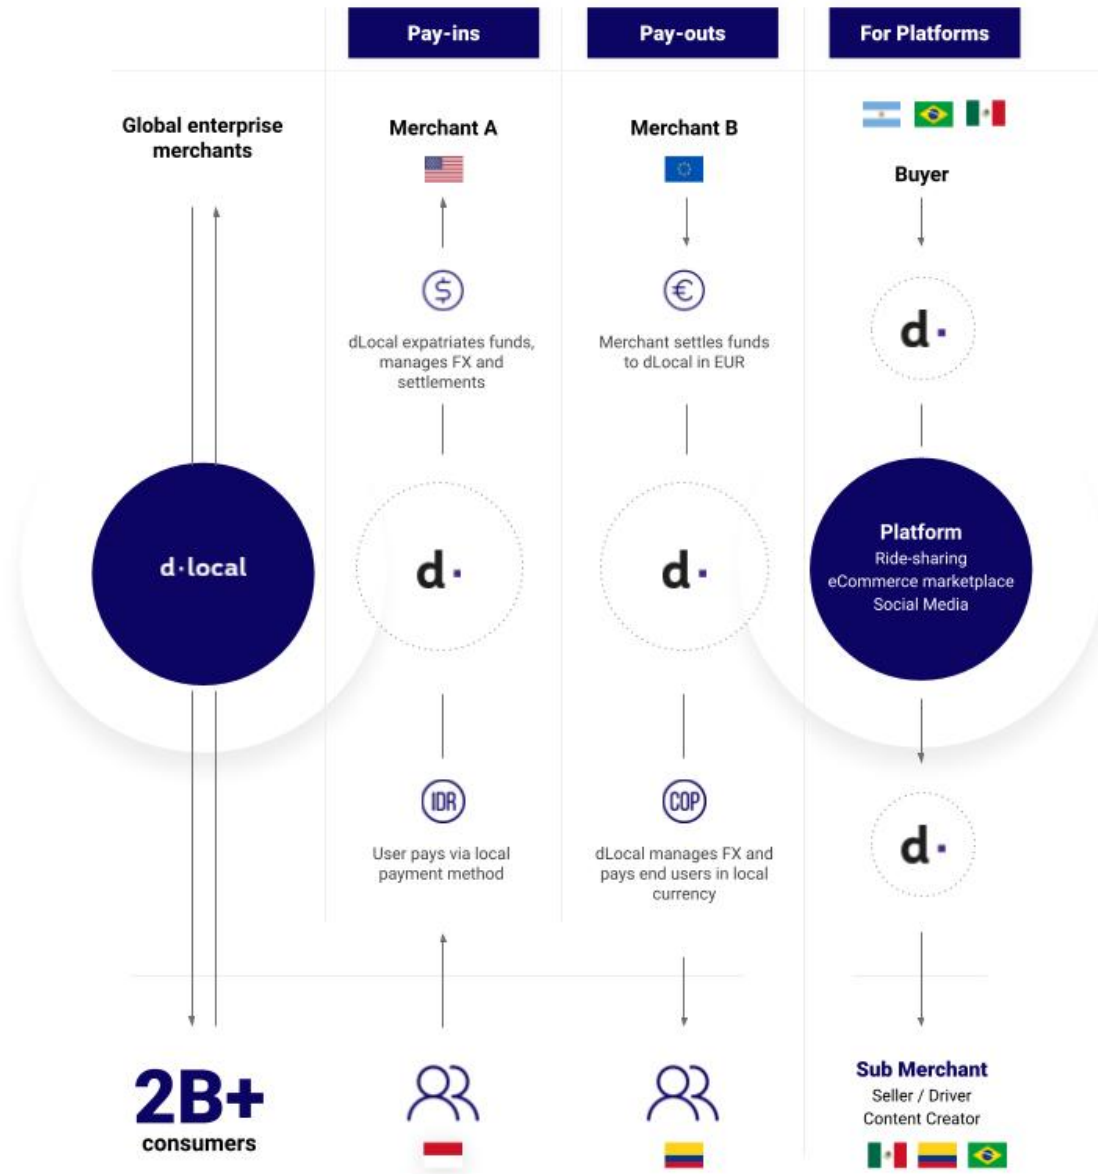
Pay-ins

Pay-outs

For Platforms

Global enterprise merchants

Merchant A

Merchant B

Buyer

dLocal expatriates funds, manages FX and settlements

Merchant settles funds to dLocal in EUR

d·local

d·

d·

d·

Platform
Ride-sharing
eCommerce marketplace
Social Media

IDR

COP

User pays via local payment method

dLocal manages FX and pays end users in local currency

d·

2B+
consumers

Sub Merchant
Seller / Driver
Content Creator